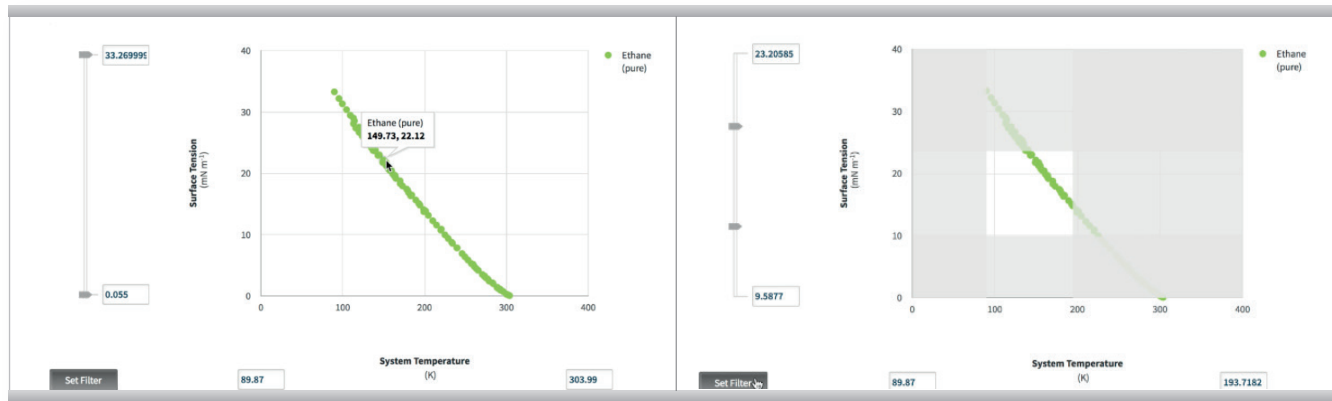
33.269999

0.055

40
30
20
10
0

Surface Tension
(mN m$^{-1}$)

Ethane (pure)
149.73, 22.12

0 100 200 300 400

System Temperature
(K)

Ethane
(pure)

Set Filter

89.87

303.99

23.20585

9.5877

40
30
20
10
0

Surface Tension
(mN m$^{-1}$)

0 100 200 300 400

System Temperature
(K)

Ethane
(pure)

Set Filter

89.87

193.7182